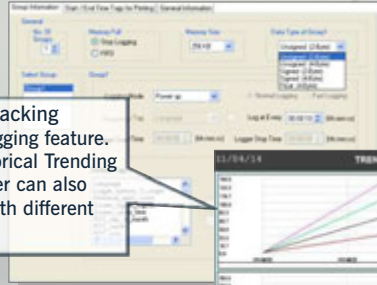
Group Information | Start / End Time Tags for Printing | General Information

General
No. Of Groups
1

Memory Full
Stop Logging
FIFO

Memory Size

Data Type of Group?
Unsigned (16bit)
Unsigned (16bit)
Signed (16bit)
Unsigned (32bit)
Signed (32bit)
Float (32bit)

Select Group
Group1

Group?
Logging Mode Power up
Normal Logging
Fast Logging
Log at Every
[hh:mm:ss]
[hh:mm:ss]
Logger Stop Time
[hh:mm:ss]

acking
gging feature.
orical Trending
er can also
th different

11/04/14
TREN